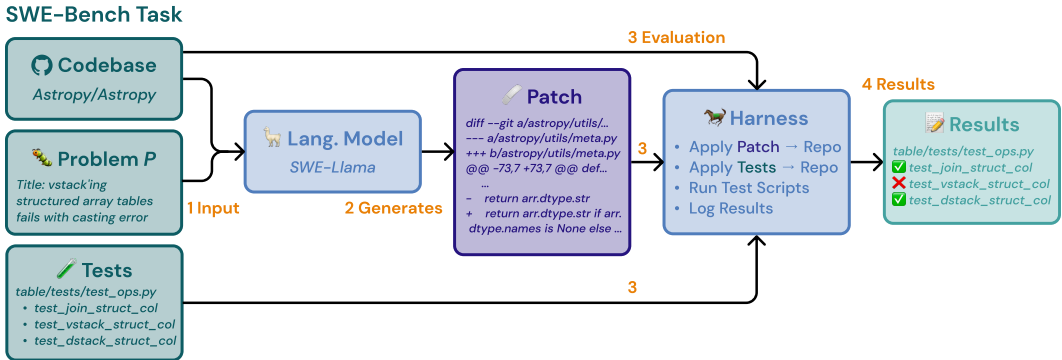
SWE-Bench Task

Codebase
Astropy/Astropy

Problem $P$
Title: vstack'ing structured array tables fails with casting error

Tests
table/tests/test_ops.py
• test_join_struct_col
• test_vstack_struct_col
• test_dstack_struct_col

1 Input

Lang. Model
SWE-Llama

2 Generates

Patch
diff --git a/astropy/utils/...
--- a/astropy/utils/meta.py
+++ b/astropy/utils/meta.py
@@ -73,7 +73,7 @@ def...
...
- return arr.dtype.str
+ return arr.dtype.str if arr.dtype.names is None else ...

3 Evaluation

3

3

Harness
• Apply Patch → Repo
• Apply Tests → Repo
• Run Test Scripts
• Log Results

4 Results

Results
table/tests/test_ops.py
test_join_struct_col
test_vstack_struct_col
test_dstack_struct_col